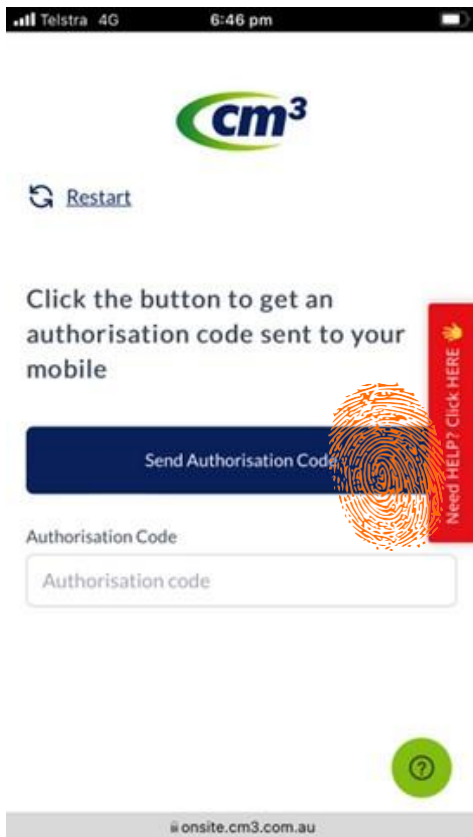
Telstra 4G 6:46 pm

cm³

Restart

Click the button to get an authorisation code sent to your mobile

Send Authorisation Code

Need HELP? Click HERE

Authorisation Code

Authorisation code

?

onsite.cm3.com.au